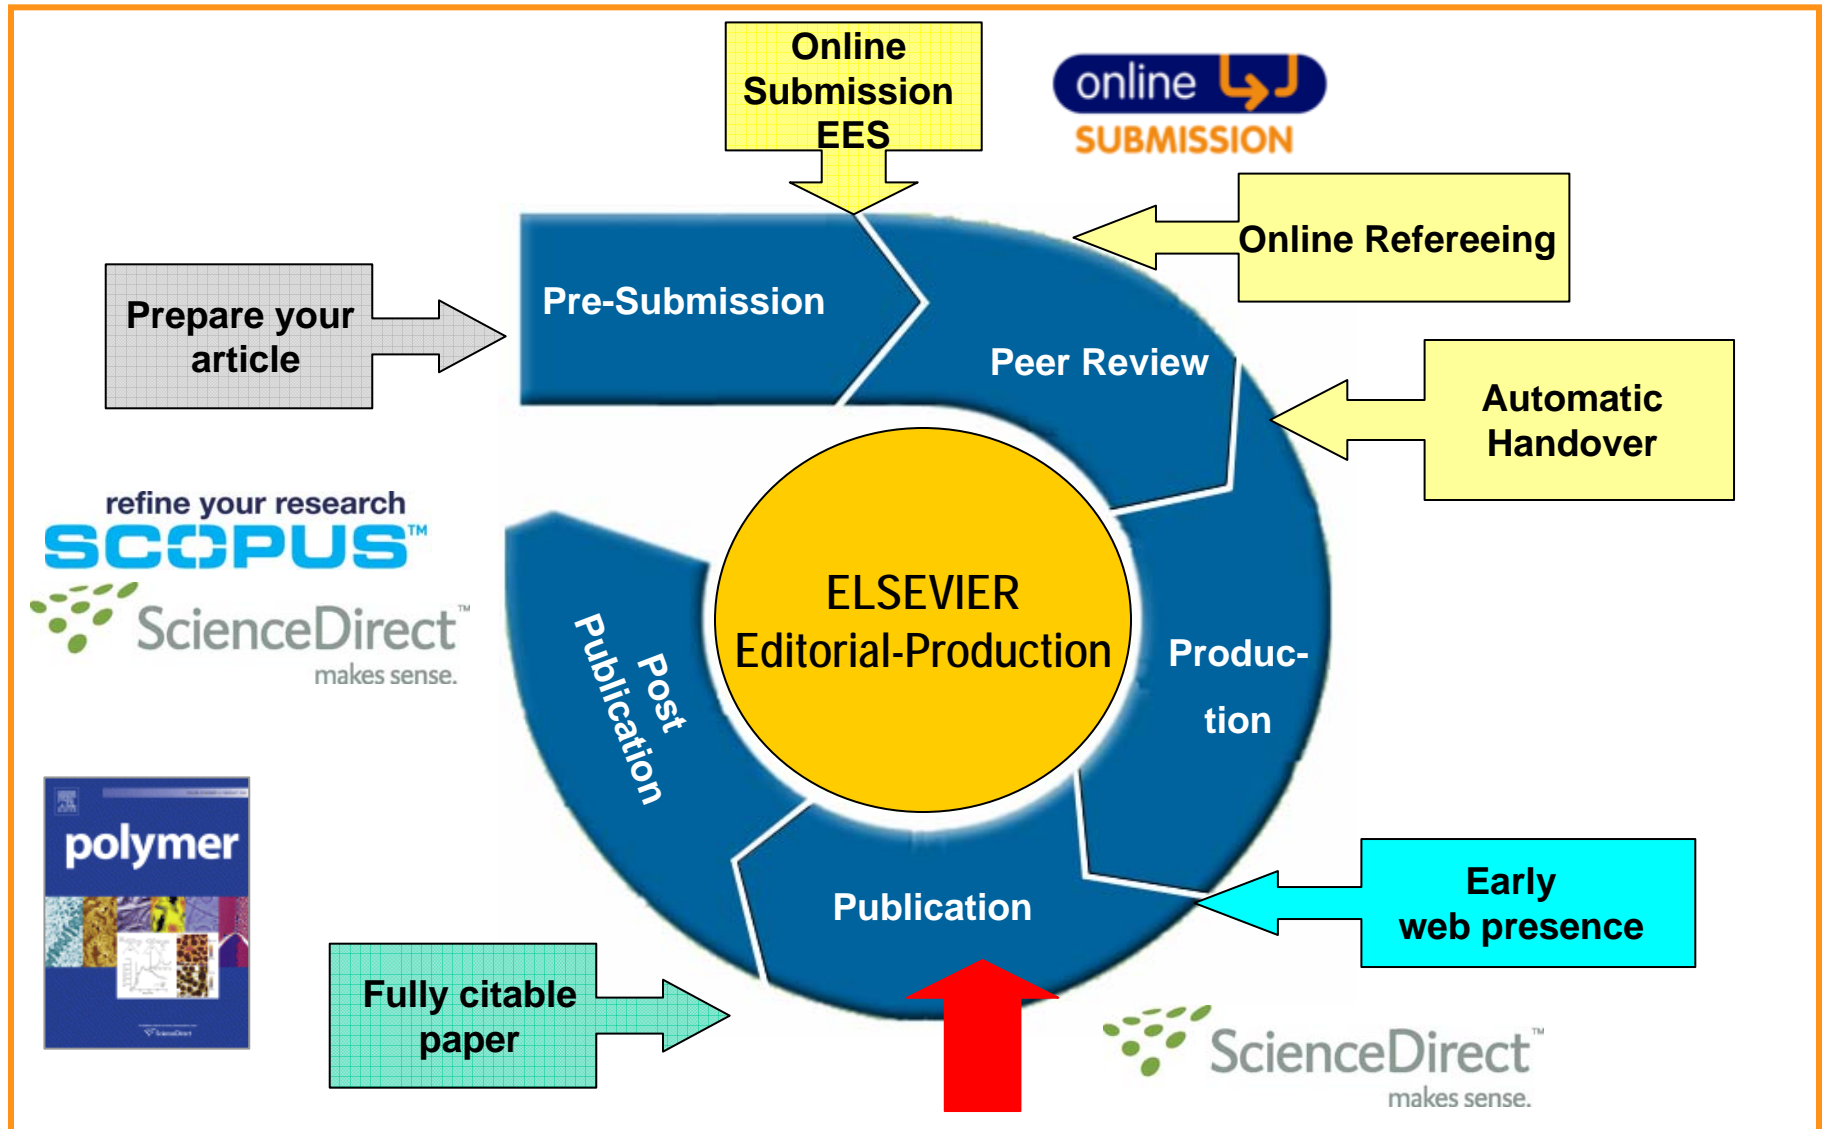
Online Submission EES

online SUBMISSION

Online Refereeing

Prepare your article

Pre-Submission

Peer Review

Automatic Handover

refine your research
SCOPUS™

ScienceDirect™
makes sense.

ELSEVIER
Editorial-Production

Post Publication

Produc-
tion

polymer

Publication

Early web presence

Fully citable paper

ScienceDirect™
makes sense.